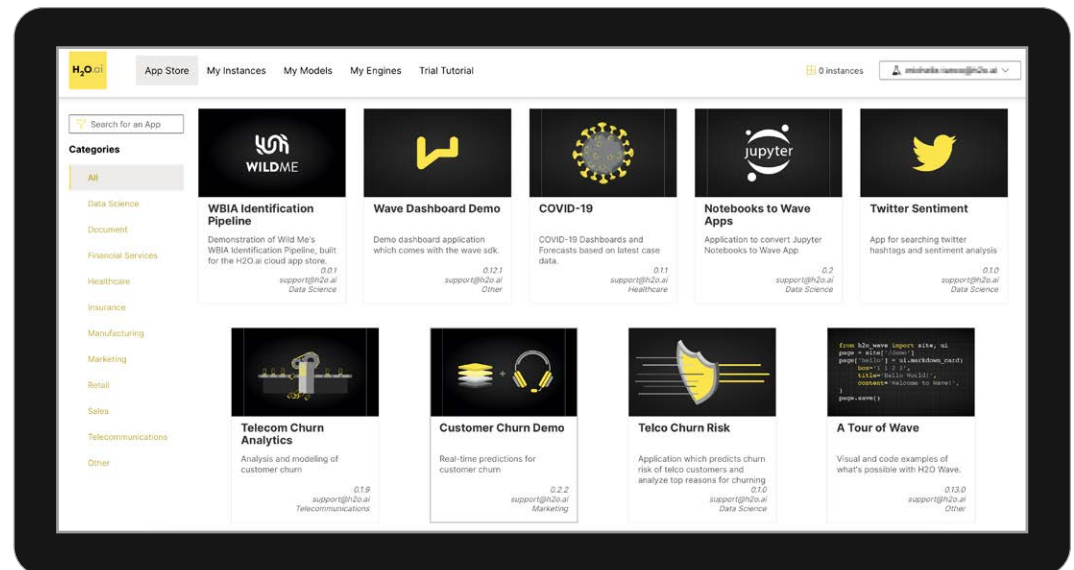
H₂O.ai App Store My Instances My Models My Engines Trial Tutorial 0 instances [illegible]

Search for an App

Categories

All

Data Science

Document

Financial Services

Healthcare

Insurance

Manufacturing

Marketing

Retail

Sales

Telecommunications

Other

WILDME

WBIA Identification Pipeline

Demonstration of Wild Me's WBIA Identification Pipeline, built for the H2O.ai cloud app store.

0.0.1
support@h2o.ai
Data Science

Wave Dashboard Demo

Demo dashboard application which comes with the wave sdk.

0.12.1
support@h2o.ai
Other

COVID-19

COVID-19 Dashboards and Forecasts based on latest case data.

0.1.1
support@h2o.ai
Healthcare

jupyter

Notebooks to Wave Apps

Application to convert Jupyter Notebooks to Wave App

0.2
support@h2o.ai
Data Science

Twitter Sentiment

App for searching twitter hashtags and sentiment analysis

0.1.0
support@h2o.ai
Data Science

Telecom Churn Analytics

Analysis and modeling of customer churn

0.1.9
support@h2o.ai
Telecommunications

Customer Churn Demo

Real-time predictions for customer churn

0.2.2
support@h2o.ai
Marketing

Telco Churn Risk

Application which predicts churn risk of telco customers and analyze top reasons for churning

0.1.0
support@h2o.ai
Data Science

from h2o_wave import site, ui
page = site['/demo']
page['hello'] = ui.markdown_card(
    box='1 1 2 2',
    title='Hello World!',
    content='Welcome to Wave!',
)
page.save()

A Tour of Wave

Visual and code examples of what's possible with H2O Wave.

0.13.0
support@h2o.ai
Other